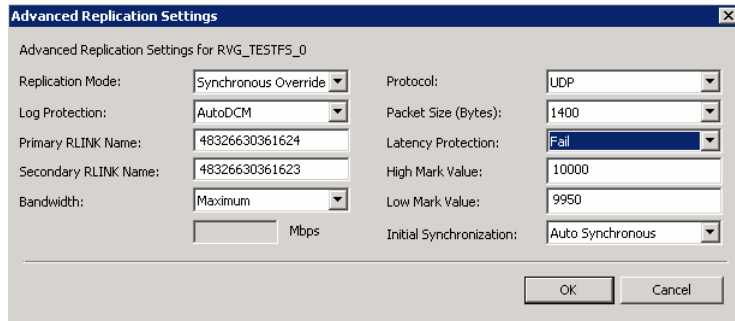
Advanced Replication Settings

Advanced Replication Settings for RVG_TESTFS_0

Replication Mode: Synchronous Override

Log Protection: AutoDCM

Primary RLINK Name: 48326630361624

Secondary RLINK Name: 48326630361623

Bandwidth: Maximum

Mbps

Protocol: UDP

Packet Size (Bytes): 1400

Latency Protection: Fail

High Mark Value: 10000

Low Mark Value: 9950

Initial Synchronization: Auto Synchronous

OK

Cancel